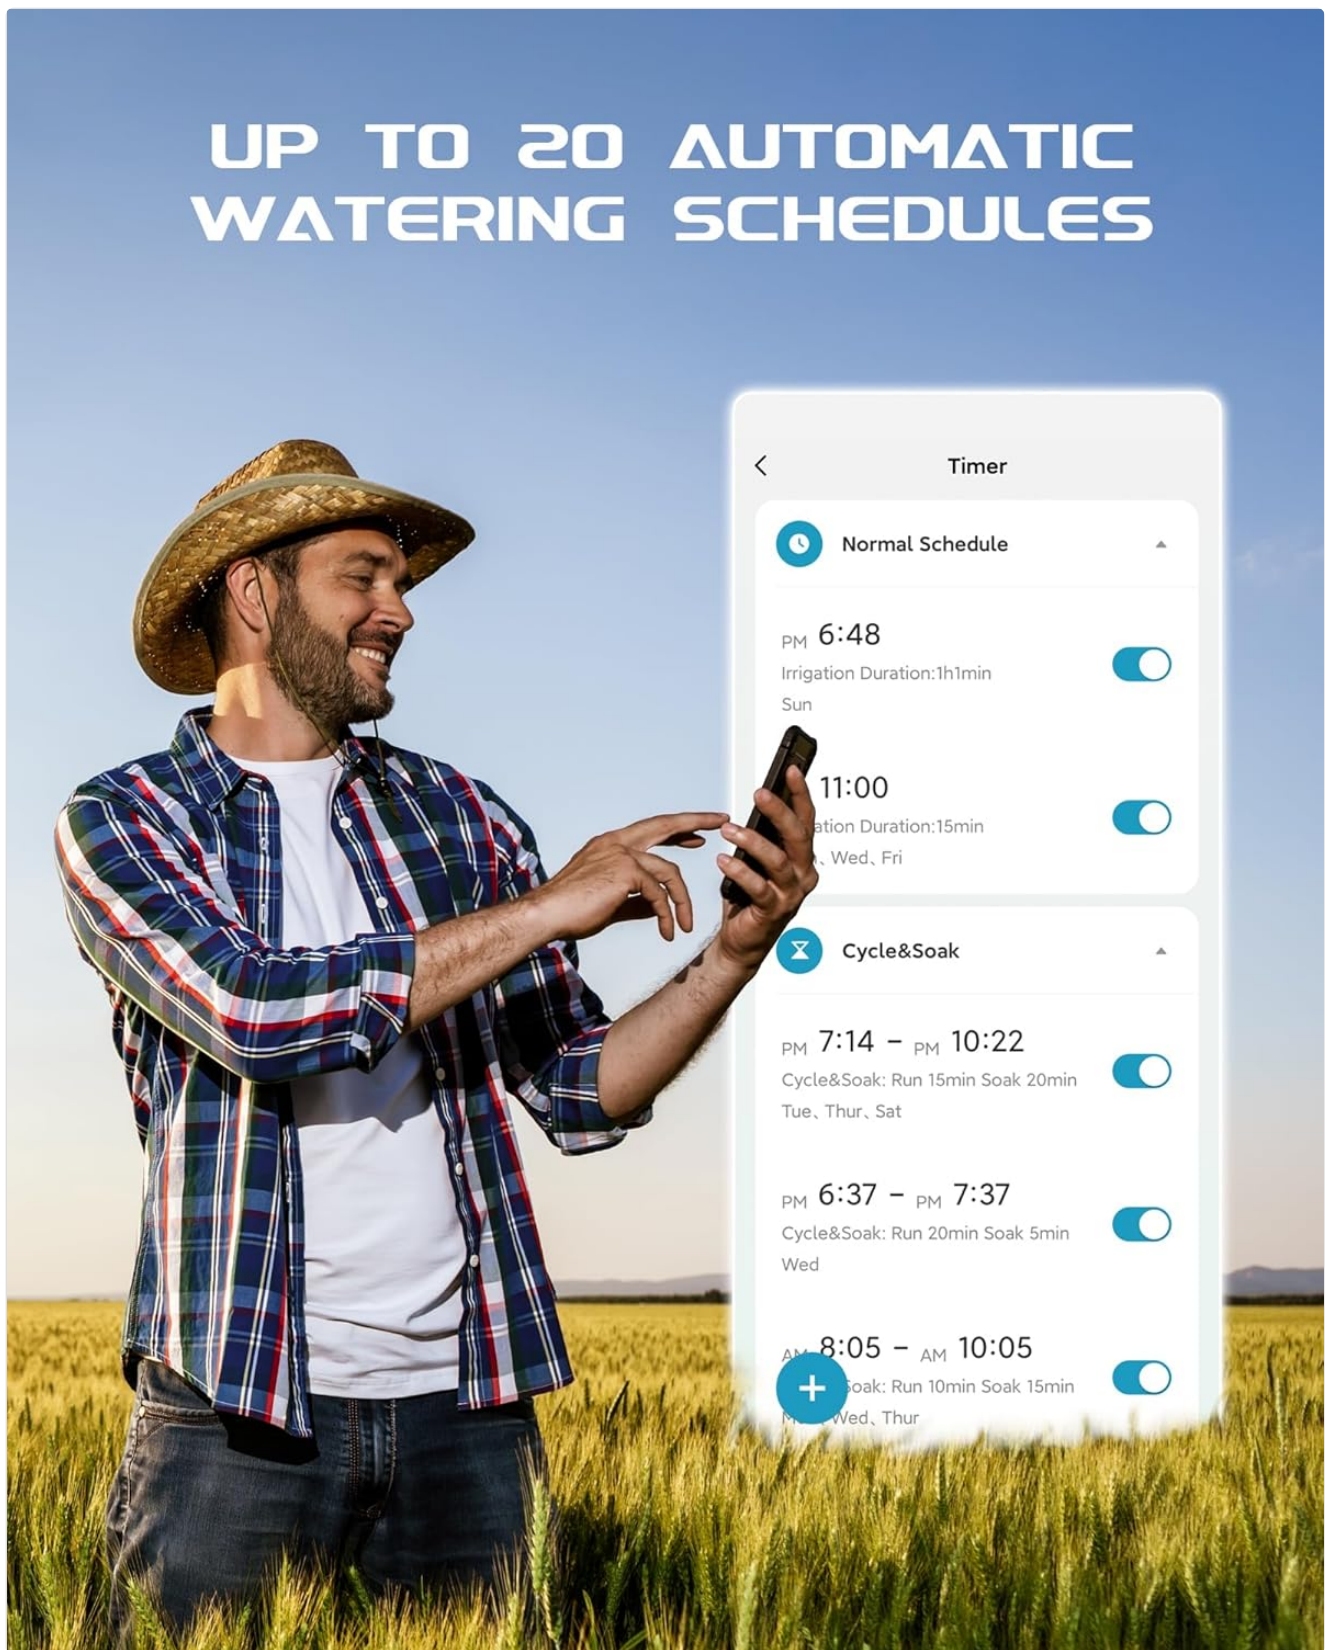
UP TO 20 AUTOMATIC WATERING SCHEDULES

<

Timer

Normal Schedule

PM 6:48
Irrigation Duration:1h1min
Sun

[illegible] 11:00
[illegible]ation Duration:15min
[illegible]、Wed、Fri

Cycle&Soak

PM 7:14 – PM 10:22
Cycle&Soak: Run 15min Soak 20min
Tue、Thur、Sat

PM 6:37 – PM 7:37
Cycle&Soak: Run 20min Soak 5min
Wed

AM 8:05 – AM 10:05
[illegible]oak: Run 10min Soak 15min
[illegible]Wed、Thur

+